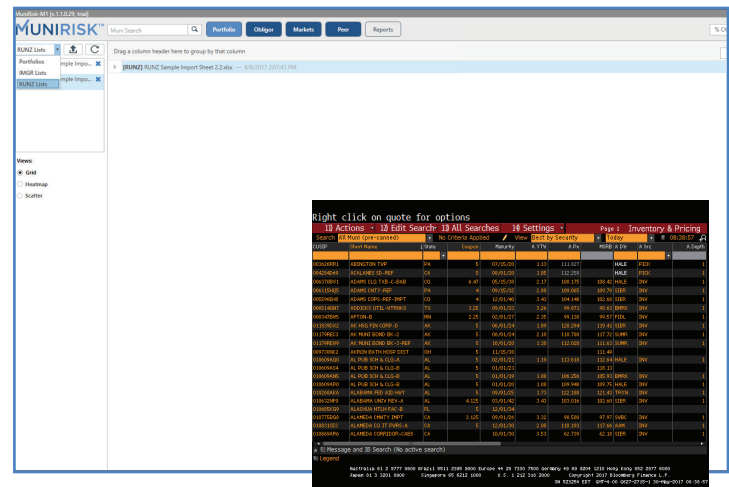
MuniRisk-M1 [v.1.1.0.20. trial]

MUNIRISK

Muni Search

Portfolio Obligor Markets Peer Reports

RUNZ Lists

Portfolios
IMGR Lists
RUNZ Lists

mple Impo...
mple Impo...

Drag a column header here to group by that column

[RUNZ] RUNZ Sample Import Sheet 2.2.xlsx — 8/8/2017 2:07:41 PM

Views:
Grid
Heatmap
Scatter

Right click on quote for options
11) Actions 12) Edit Search 13) All Searches 14) Settings Page 1 Inventory & Pricing
Search All Muni (pre-canned) No Criteria Applied View Best by Security Today 08:38:57

| CUSIP | Short Name | State | Coupon | Maturity | A YTW | A Px | MRB | A Dlr | A Src | A Depth |
|---|---|---|---|---|---|---|---|---|---|---|
| 00262RR1 | ABINGTON TWP | PA | 5 | 07/05/20 | 1.13 | 111.027 | | HALE | PICK | 1 |
| 004284D49 | ACALANES SD-REF | CA | 5 | 08/01/20 | 1.05 | 112.259 | | HALE | PICK | 1 |
| 006378EK1 | ADAMS CLG TXB-C-BAB | CO | 6.47 | 05/15/30 | 2.17 | 108.175 | 108.42 | HALE | INV | 1 |
| 006115435 | ADAMS CNTY-REF | PA | 4 | 09/05/32 | 2.69 | 109.065 | 109.79 | SIER | INV | 1 |
| 006596BH8 | ADAMS COPS-REF-IMPT | CO | 4 | 12/01/40 | 3.42 | 104.148 | 102.63 | SIER | INV | 1 |
| 00814GN7 | ADDISON UTIL-WTRWKS | TX | 3.25 | 09/01/33 | 3.24 | 99.871 | 90.63 | BMRK | INV | 1 |
| 00634PEM5 | AFTON-B | MN | 2.25 | 02/01/27 | 2.35 | 99.159 | 99.57 | PIDL | INV | 1 |
| 01383NDS2 | AK HSG FIN CORP-D | AK | 5 | 06/01/24 | 1.69 | 120.294 | 119.41 | SIER | INV | 1 |
| 01179RECI | AK MUNI BOND BK-2 | AK | 5 | 09/01/26 | 1.88 | 118.780 | 117.72 | SUMR | INV | 1 |
| 01179RE09 | AK MUNI BOND BK-2-REF | AK | 5 | 10/01/29 | 1.30 | 112.020 | 111.63 | SUMR | INV | 1 |
| 009730ND2 | AKRON BATH HOSP DIST | OH | 5 | 11/25/30 | | | 111.49 | | | 1 |
| 010609A10 | AL PUB SCH & CLG-A | AL | 5 | 02/01/21 | 1.19 | 113.618 | 112.64 | HALE | INV | 1 |
| 010609A54 | AL PUB SCH & CLG-A | AL | 5 | 01/01/23 | | | 110.33 | | | 1 |
| 010609X06 | AL PUB SCH & CLG-B | AL | 5 | 01/01/29 | 1.88 | 106.256 | 105.93 | BMRK | INV | 1 |
| 010609XP0 | AL PUB SCH & CLG-B | AL | 5 | 01/01/30 | 1.88 | 109.948 | 109.75 | HALE | INV | 1 |
| 010260AA6 | ALABAMA FED AID HWY | AL | 5 | 09/01/25 | 1.73 | 122.180 | 121.43 | TRYN | INV | 1 |
| 010632NM8 | ALABAMA UNIV REV-A | AL | 4.125 | 01/01/42 | 3.42 | 103.036 | 102.60 | SIER | INV | 1 |
| 010685GS9 | ALACHUA HTLH FAC-B | FL | 5 | 12/01/34 | | | | | | 1 |
| 010777EG0 | ALAMEDA CMNTY IMPT | CA | 3.125 | 09/01/26 | 2.32 | 98.588 | 97.97 | SVBC | INV | 1 |
| 01882SEJ | ALAMEDA CO JT PWRS-A | CA | 5 | 12/01/30 | 2.08 | 119.193 | 117.66 | AAM | INV | 1 |
| 010869AP6 | ALAMEDA CORRIDOR-CABS | CA | 0 | 10/01/30 | 3.53 | 62.739 | 62.18 | SIER | INV | 1 |

Message and IB Search (No active search)
Legend

Australia 61 2 9777 8600 Brazil 5511 2395 9000 Europe 44 20 7330 7500 Germany 49 69 9204 1210 Hong Kong 852 2977 6000
Japan 81 3 3201 8900 Singapore 65 6212 1000 U.S. 1 212 318 2000 Copyright 2017 Bloomberg Finance L.P.
SN 523256 EST GMT-4:00 G627-0735-1 30-May-2017 08:38:57